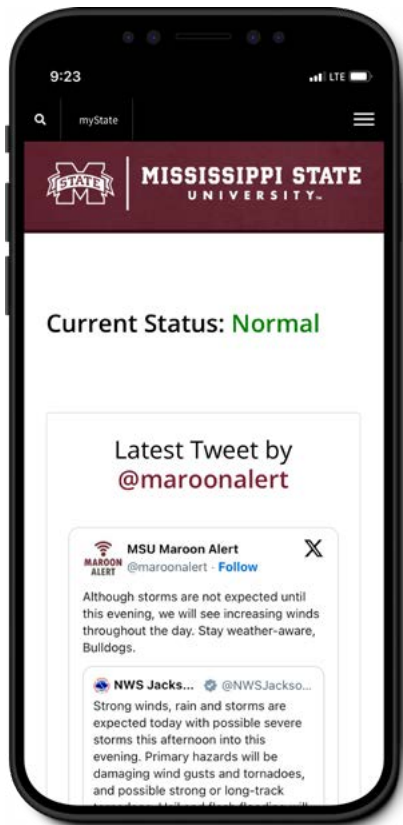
9:23

LTE

myState

STATE

MISSISSIPPI STATE
UNIVERSITY

Current Status: Normal

Latest Tweet by @maroonalert

MSU Maroon Alert
MAROON ALERT @maroonalert · Follow

Although storms are not expected until this evening, we will see increasing winds throughout the day. Stay weather-aware, Bulldogs.

NWS Jacks... @NWSJackso...

Strong winds, rain and storms are expected today with possible severe storms this afternoon into this evening. Primary hazards will be damaging wind gusts and tornadoes, and possible strong or long-track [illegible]